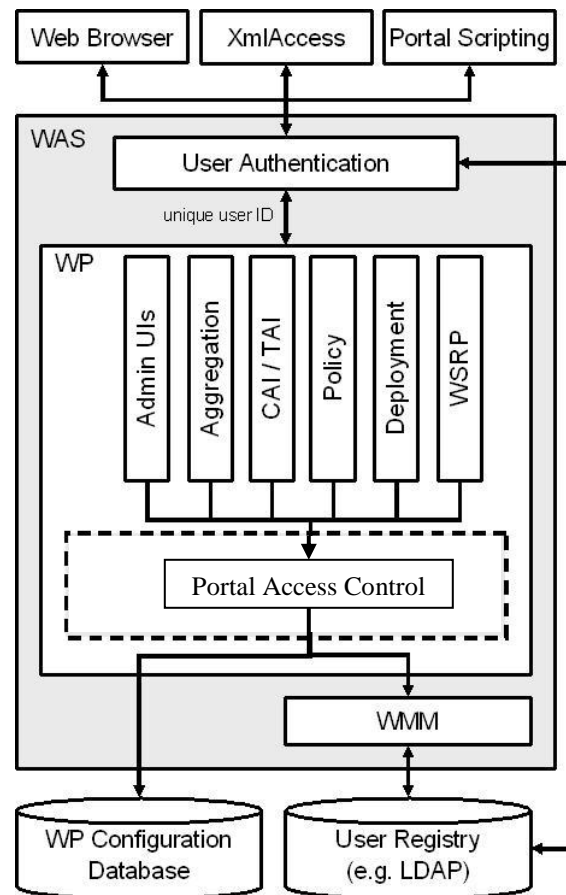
Web Browser
XmlAccess
Portal Scripting

WAS

User Authentication

unique user ID

WP

Admin UIs
Aggregation
CAI / TAI
Policy
Deployment
WSRP

Portal Access Control

WMM

WP Configuration Database

User Registry (e.g. LDAP)